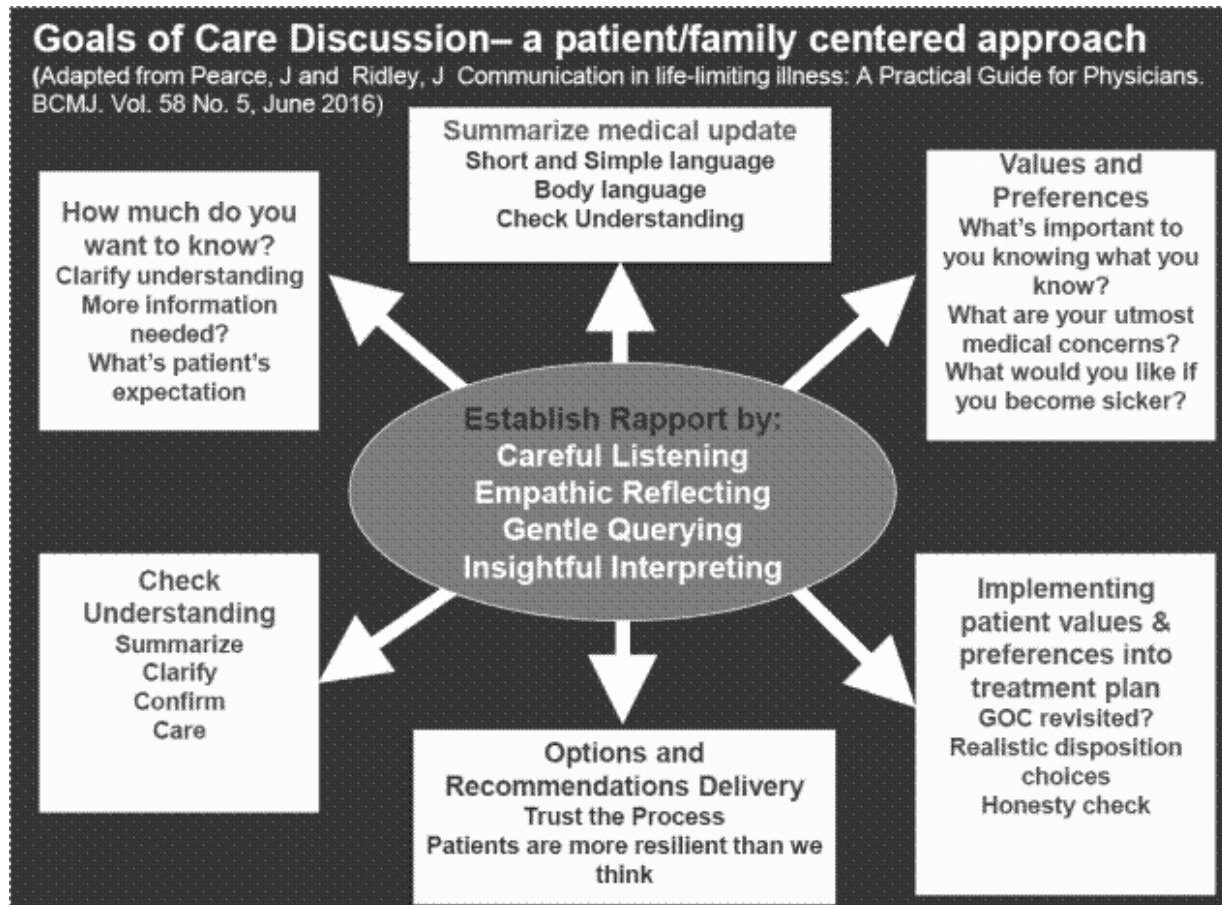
Goals of Care Discussion– a patient/family centered approach
(Adapted from Pearce, J and Ridley, J Communication in life-limiting illness: A Practical Guide for Physicians. BCMJ. Vol. 58 No. 5, June 2016)

Summarize medical update
Short and Simple language
Body language
Check Understanding

How much do you want to know?
Clarify understanding
More information needed?
What's patient's expectation

Values and Preferences
What's important to you knowing what you know?
What are your utmost medical concerns?
What would you like if you become sicker?

Establish Rapport by:
Careful Listening
Empathic Reflecting
Gentle Querying
Insightful Interpreting

Check Understanding
Summarize
Clarify
Confirm
Care

Implementing patient values & preferences into treatment plan
GOC revisited?
Realistic disposition choices
Honesty check

Options and Recommendations Delivery
Trust the Process
Patients are more resilient than we think